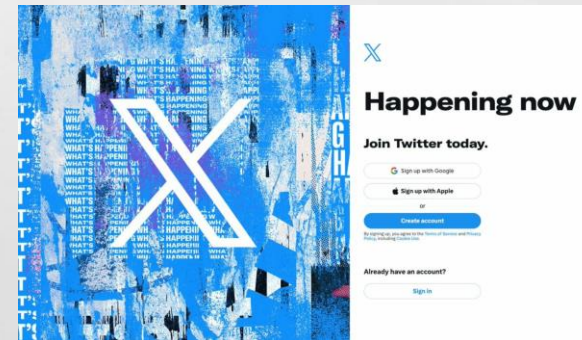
WHAT'S HAPPENING
WHAT'S HAPPENING
WHAT'S HAPPENING
WHAT'S HAPPENING
WHAT'S HAPPENING
WHAT'S HAPPENING
WHAT'S HAPPENING
WHAT'S HAPPENING
WHAT'S HAPPENING
WHAT'S HAPPENING

𝕏

Happening now

Join Twitter today.

Sign up with Google

Sign up with Apple

or

Create account

By signing up, you agree to the Terms of Service and Privacy Policy, including Cookie Use.

Already have an account?

Sign in